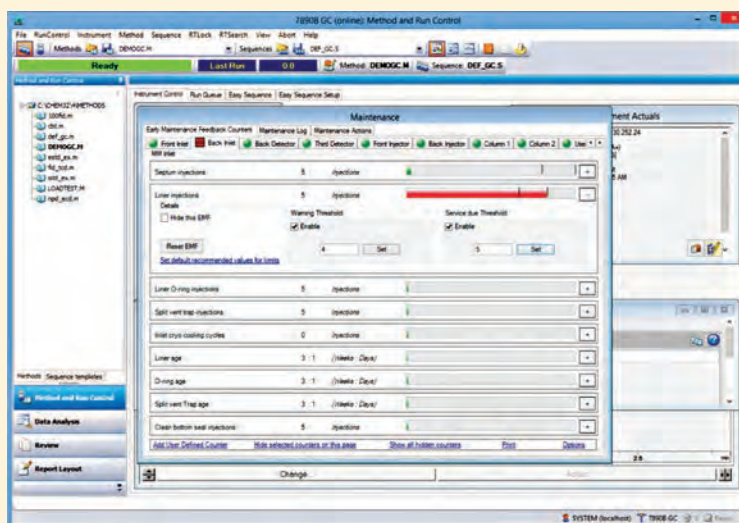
7890B GC (online): Method and Run Control
File RunControl Instrument Method Sequence RTLock RTSearch View Abort Help
Methods DEMOGC.M Sequences DEF_GC.S
Ready Last Run 0.0 Method: DEMOGC.M Sequence: DEF_GC.S
Method and Run Control
C:\CHEM32\1\METHODS
100fid.m
dhl.m
def_gc.m
DEMOGC.M
estd_ex.m
fid_ccd.m
istd_ex.m
LOADTEST.M
npd_ecd.m
Methods Sequence templates
Method and Run Control
Data Analysis
Review
Report Layout
Instrument Control Run Queue Easy Sequence Easy Sequence Setup
Maintenance
Early Maintenance Feedback Counters Maintenance Log Maintenance Actions
Front Inlet Back Inlet Back Detector Third Detector Front Injector Back Injector Column 1 Column 2 Use
MM Inlet
Septum injections 5 Injections +
Liner injections 5 Injections −
Details
Hide this EMF
Warning Threshold
Enable
4 Set
Service due Threshold
Enable
5 Set
Reset EMF
Set default recommended values for limits
Liner O-ring injections 5 Injections +
Split vent trap injections 5 Injections +
Inlet cryo cooling cycles 0 Injections +
Liner age 3 : 1 (Weeks : Days) +
O-ring age 3 : 1 (Weeks : Days) +
Split vent Trap age 3 : 1 (Weeks : Days) +
Clean bottom seal injections 5 Injections +
Add User Defined Counter Hide selected counters on this page Show all hidden counters Print Options
Change...
Action
ment Actuals
SYSTEM (localhost) 7890B GC